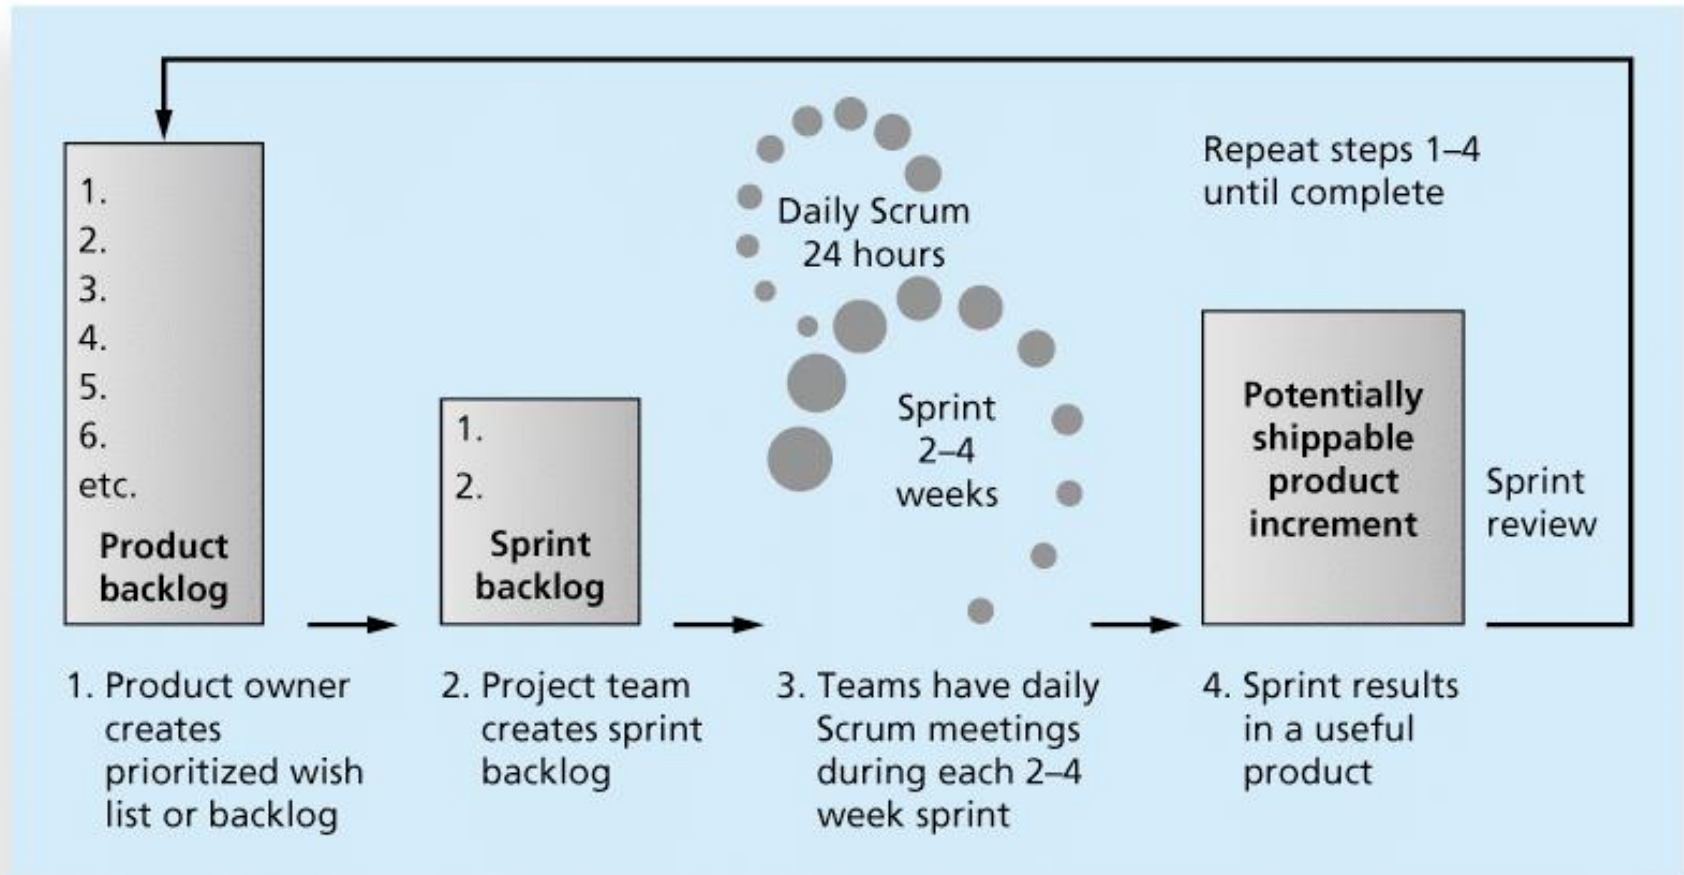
Repeat steps 1–4 until complete

1.
2.
3.
4.
5.
6.
etc.
Product backlog

1.
2.
Sprint backlog

Daily Scrum 24 hours

Sprint 2–4 weeks

Potentially shippable product increment

Sprint review

1. Product owner creates prioritized wish list or backlog

2. Project team creates sprint backlog

3. Teams have daily Scrum meetings during each 2–4 week sprint

4. Sprint results in a useful product